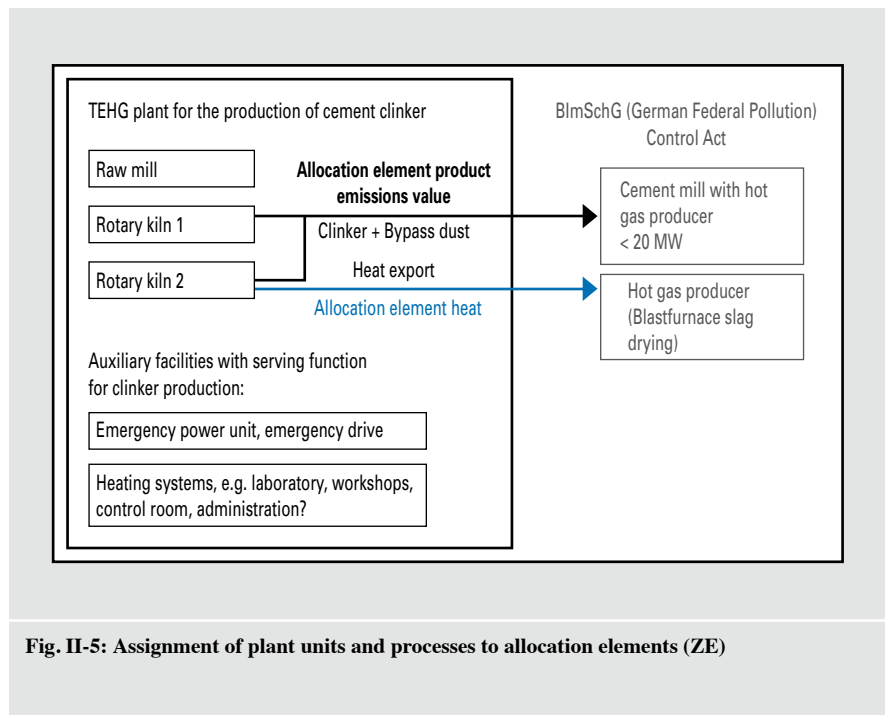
TEHG plant for the production of cement clinker

Raw mill

Rotary kiln 1

Rotary kiln 2

Allocation element product emissions value

Clinker + Bypass dust

Heat export

Allocation element heat

BImSchG (German Federal Pollution) Control Act

Cement mill with hot gas producer < 20 MW

Hot gas producer (Blastfurnace slag drying)

Auxiliary facilities with serving function for clinker production:

Emergency power unit, emergency drive

Heating systems, e.g. laboratory, workshops, control room, administration?

Fig. II-5: Assignment of plant units and processes to allocation elements (ZE)